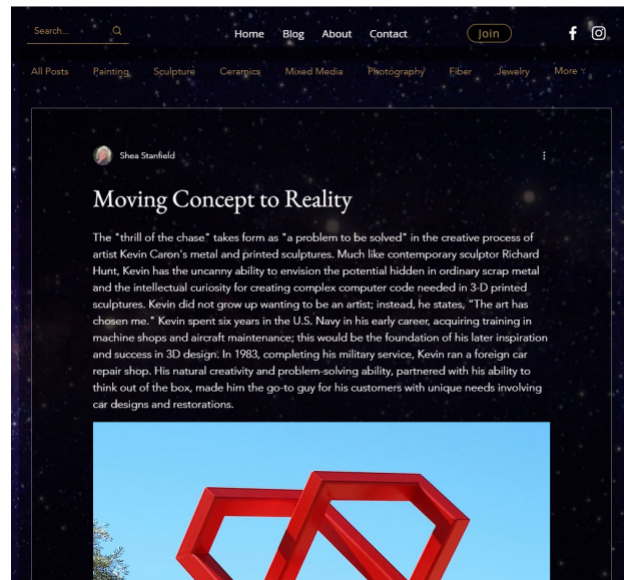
Search...

Home Blog About Contact

Join

All Posts Painting Sculpture Ceramics Mixed Media Photography Fiber Jewelry More

Shea Stanfield

Moving Concept to Reality

The "thrill of the chase" takes form as "a problem to be solved" in the creative process of artist Kevin Caron's metal and printed sculptures. Much like contemporary sculptor Richard Hunt, Kevin has the uncanny ability to envision the potential hidden in ordinary scrap metal and the intellectual curiosity for creating complex computer code needed in 3-D printed sculptures. Kevin did not grow up wanting to be an artist; instead, he states, "The art has chosen me." Kevin spent six years in the U.S. Navy in his early career, acquiring training in machine shops and aircraft maintenance; this would be the foundation of his later inspiration and success in 3D design. In 1983, completing his military service, Kevin ran a foreign car repair shop. His natural creativity and problem-solving ability, partnered with his ability to think out of the box, made him the go-to guy for his customers with unique needs involving car designs and restorations.